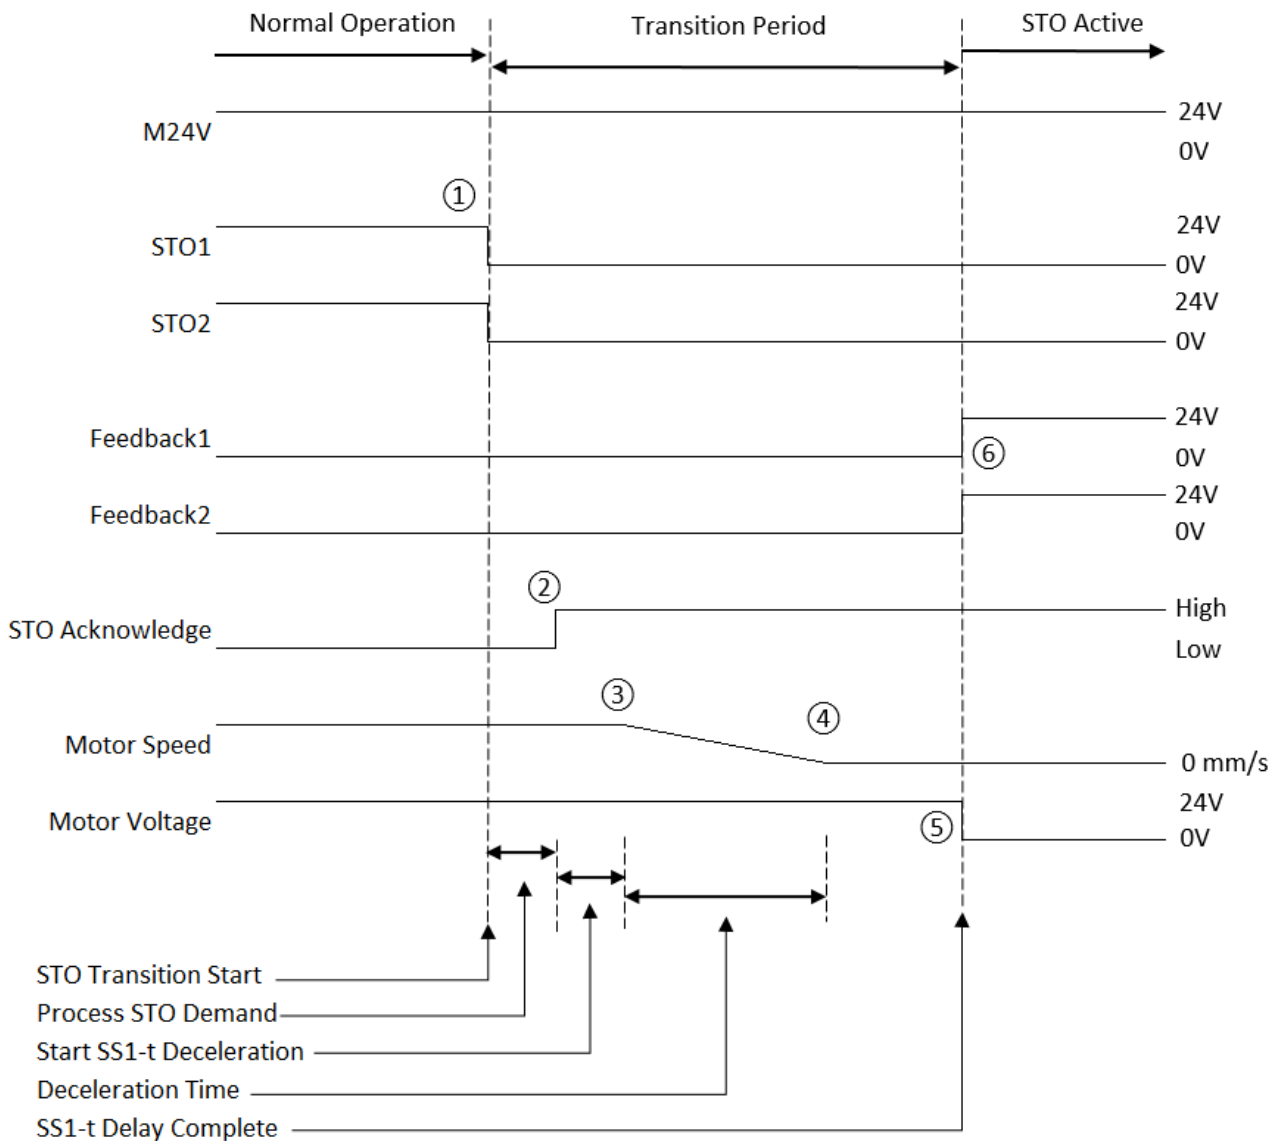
Normal Operation

Transition Period

STO Active

M24V

24V

0V

①

STO1

24V

0V

STO2

24V

0V

Feedback1

24V

⑥

0V

Feedback2

24V

0V

②

STO Acknowledge

High

Low

③

④

Motor Speed

0 mm/s

Motor Voltage

24V

⑤

0V

STO Transition Start

Process STO Demand

Start SS1-t Deceleration

Deceleration Time

SS1-t Delay Complete